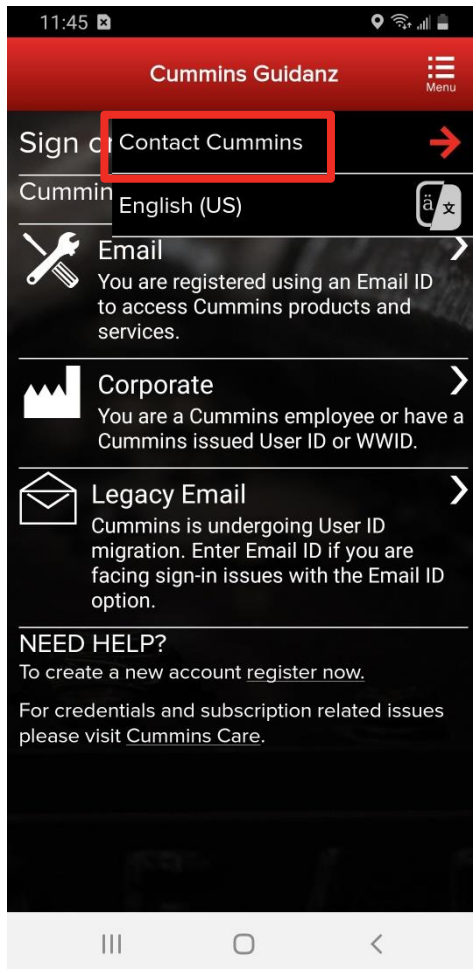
11:45

Cummins Guidanz

Menu

Sign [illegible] Contact Cummins

Cummin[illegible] English (US)

ä 文

Email
You are registered using an Email ID to access Cummins products and services.

Corporate
You are a Cummins employee or have a Cummins issued User ID or WWID.

Legacy Email
Cummins is undergoing User ID migration. Enter Email ID if you are facing sign-in issues with the Email ID option.

NEED HELP?
To create a new account register now.

For credentials and subscription related issues please visit Cummins Care.